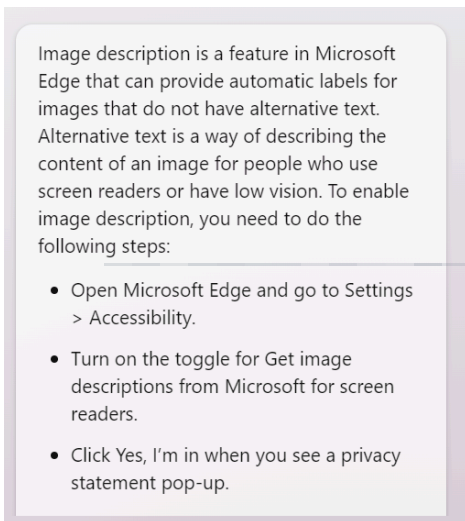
Image description is a feature in Microsoft Edge that can provide automatic labels for images that do not have alternative text. Alternative text is a way of describing the content of an image for people who use screen readers or have low vision. To enable image description, you need to do the following steps:

- Open Microsoft Edge and go to Settings > Accessibility.
- Turn on the toggle for Get image descriptions from Microsoft for screen readers.
- Click Yes, I'm in when you see a privacy statement pop-up.